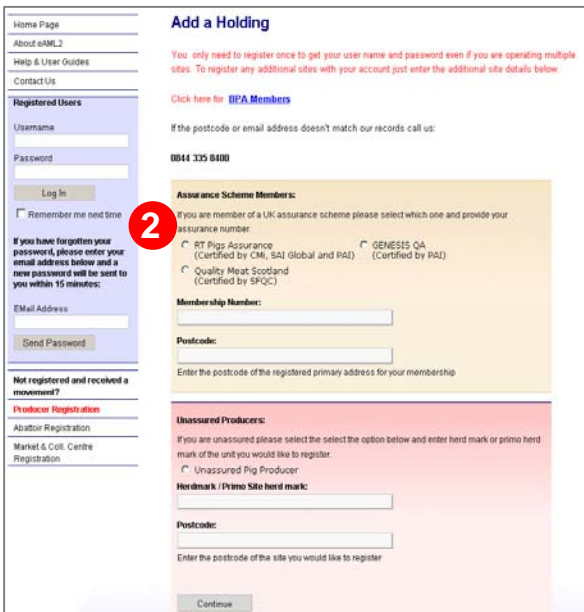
Home Page

About eAML2

Help & User Guides

Contact Us

Registered Users

Username

Password

Log In

Remember me next time

If you have forgotten your password, please enter your email address below and a new password will be sent to you within 15 minutes:

EMail Address

Send Password

Not registered and received a movement?

Producer Registration

Abattoir Registration

Market & Coll. Centre Registration

Add a Holding

You only need to register once to get your user name and password even if you are operating multiple sites. To register any additional sites with your account just enter the additional site details below.

Click here for BPA Members

If the postcode or email address doesn't match our records call us:

0844 335 8400

Assurance Scheme Members:

If you are member of a UK assurance scheme please select which one and provide your assurance number.

2

RT Pigs Assurance (Certified by CMi, SAI Global and PAI)

GENESIS QA (Certified by PAI)

Quality Meat Scotland (Certified by SFQC)

Membership Number:

Postcode:

Enter the postcode of the registered primary address for your membership

Unassured Producers:

If you are unassured please select the select the option below and enter herd mark or primo herd mark of the unit you would like to register.

Unassured Pig Producer

Herdmark / Primo Site herd mark:

Postcode:

Enter the postcode of the site you would like to register

Continue